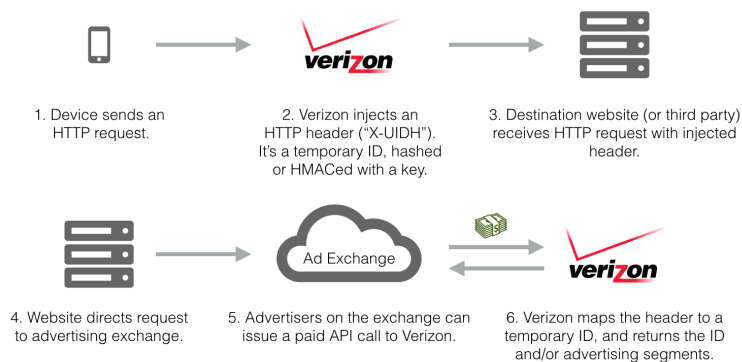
verizon

1. Device sends an HTTP request.

2. Verizon injects an HTTP header ("X-UIDH"). It's a temporary ID, hashed or HMACed with a key.

3. Destination website (or third party) receives HTTP request with injected header.

Ad Exchange

verizon

4. Website directs request to advertising exchange.

5. Advertisers on the exchange can issue a paid API call to Verizon.

6. Verizon maps the header to a temporary ID, and returns the ID and/or advertising segments.